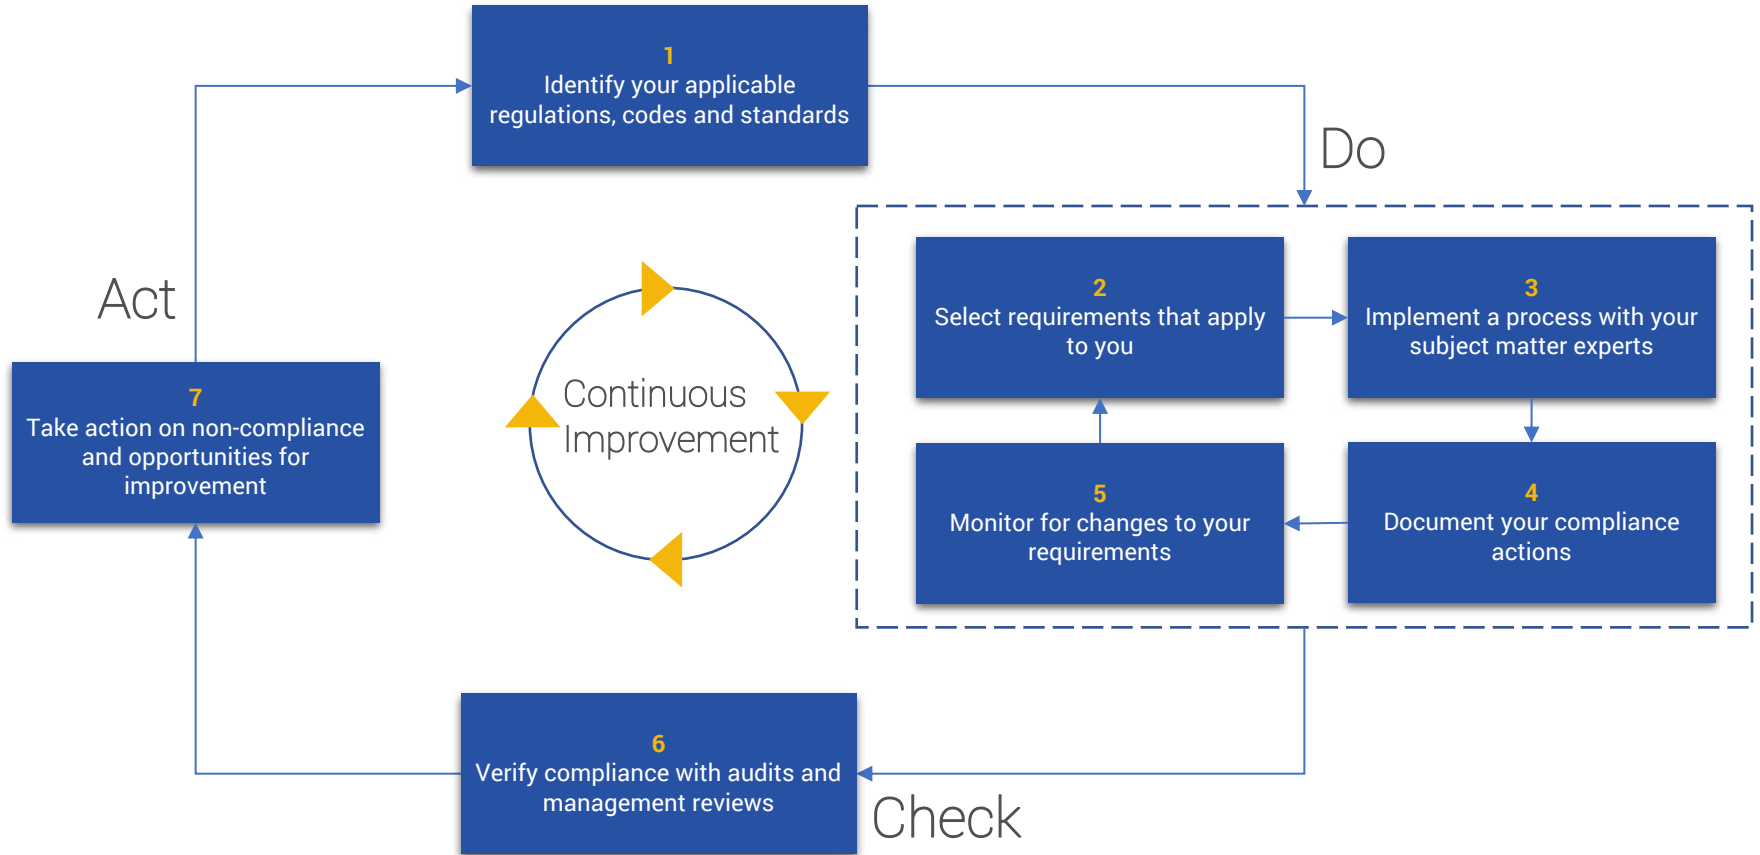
1
Identify your applicable regulations, codes and standards

Do

Act

2
Select requirements that apply to you

3
Implement a process with your subject matter experts

7
Take action on non-compliance and opportunities for improvement

Continuous Improvement

5
Monitor for changes to your requirements

4
Document your compliance actions

6
Verify compliance with audits and management reviews

Check